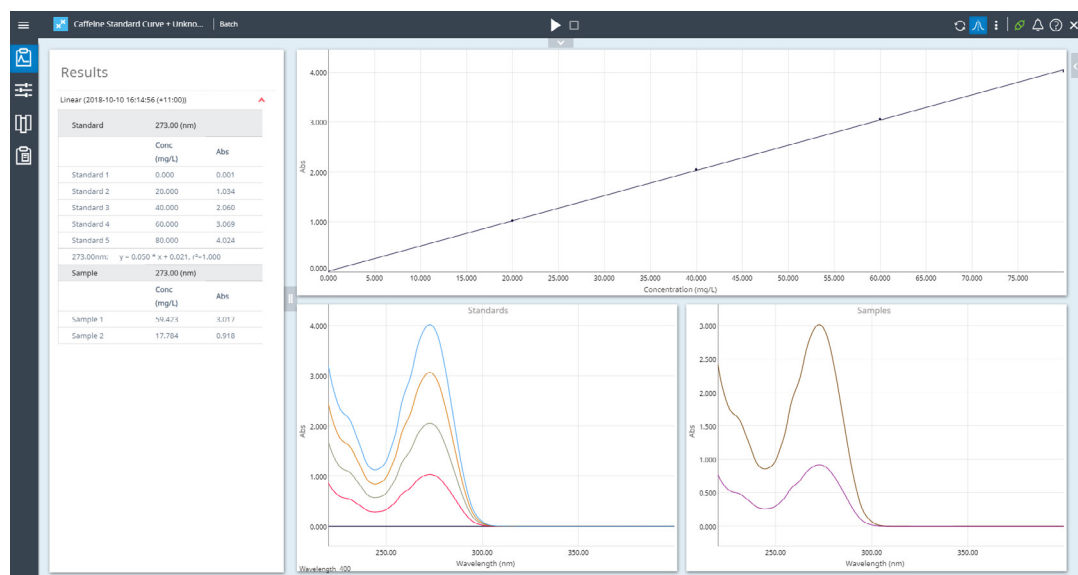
Caffeine Standard Curve + Unkno... | Batch

Results

Linear (2018-10-10 16:14:56 (+11:00))

| Standard | 273.00 (nm) | |
|---|---|---|
| | Conc (mg/L) | Abs |
| Standard 1 | 0.000 | 0.001 |
| Standard 2 | 20.000 | 1.034 |
| Standard 3 | 40.000 | 2.060 |
| Standard 4 | 60.000 | 3.069 |
| Standard 5 | 80.000 | 4.024 |

273.00nm: y = 0.050 * x + 0.021, r²=1.000

| Sample | 273.00 (nm) | |
|---|---|---|
| | Conc (mg/L) | Abs |
| Sample 1 | 59.423 | 3.017 |
| Sample 2 | 17.784 | 0.918 |

Abs
4.000
3.000
2.000
1.000
0.000
0.000 5.000 10.000 15.000 20.000 25.000 30.000 35.000 40.000 45.000 50.000 55.000 60.000 65.000 70.000 75.000
Concentration (mg/L)

Standards
Abs
4.000
3.000
2.000
1.000
0.000
250.00 300.00 350.00
Wavelength (nm)
Wavelength 400

Samples
Abs
3.000
2.500
2.000
1.500
1.000
0.500
0.000
250.00 300.00 350.00
Wavelength (nm)